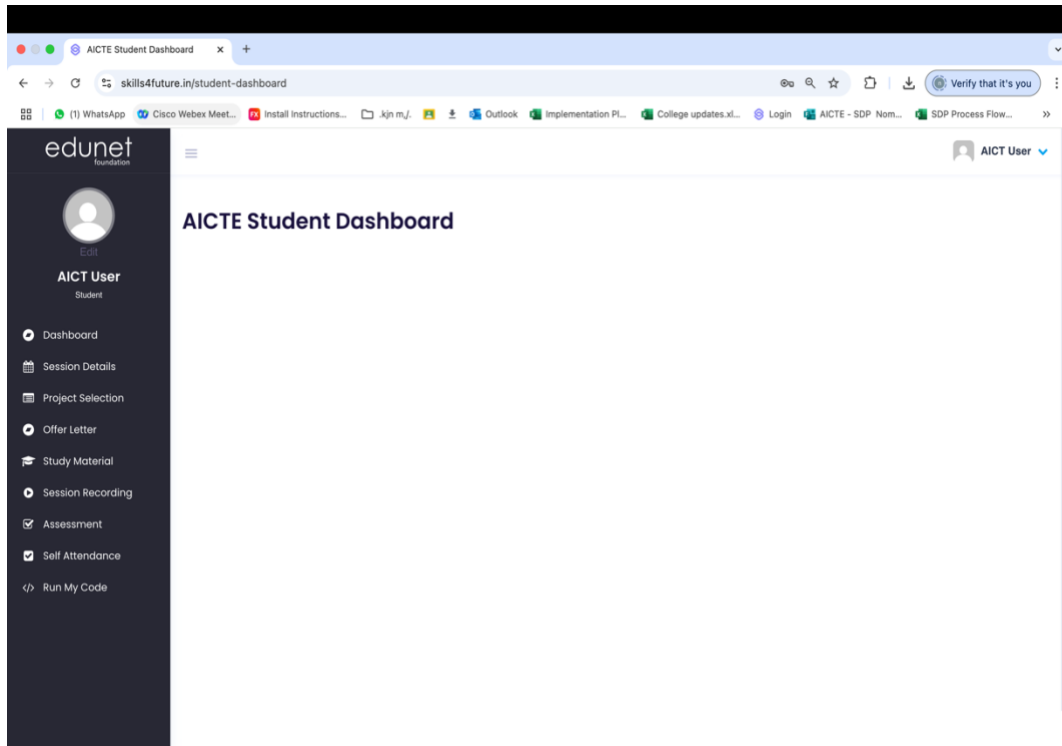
AICTE Student Dashboard ×

skills4future.in/student-dashboard

Verify that it's you

(1) WhatsApp Cisco Webex Meet... Install Instructions... .kjn m,/. Outlook Implementation Pl... College updates.xl... Login AICTE - SDP Nom... SDP Process Flow...

edunet foundation

AICT User

Edit

AICT User

Student

Dashboard

Session Details

Project Selection

Offer Letter

Study Material

Session Recording

Assessment

Self Attendance

</> Run My Code

AICTE Student Dashboard